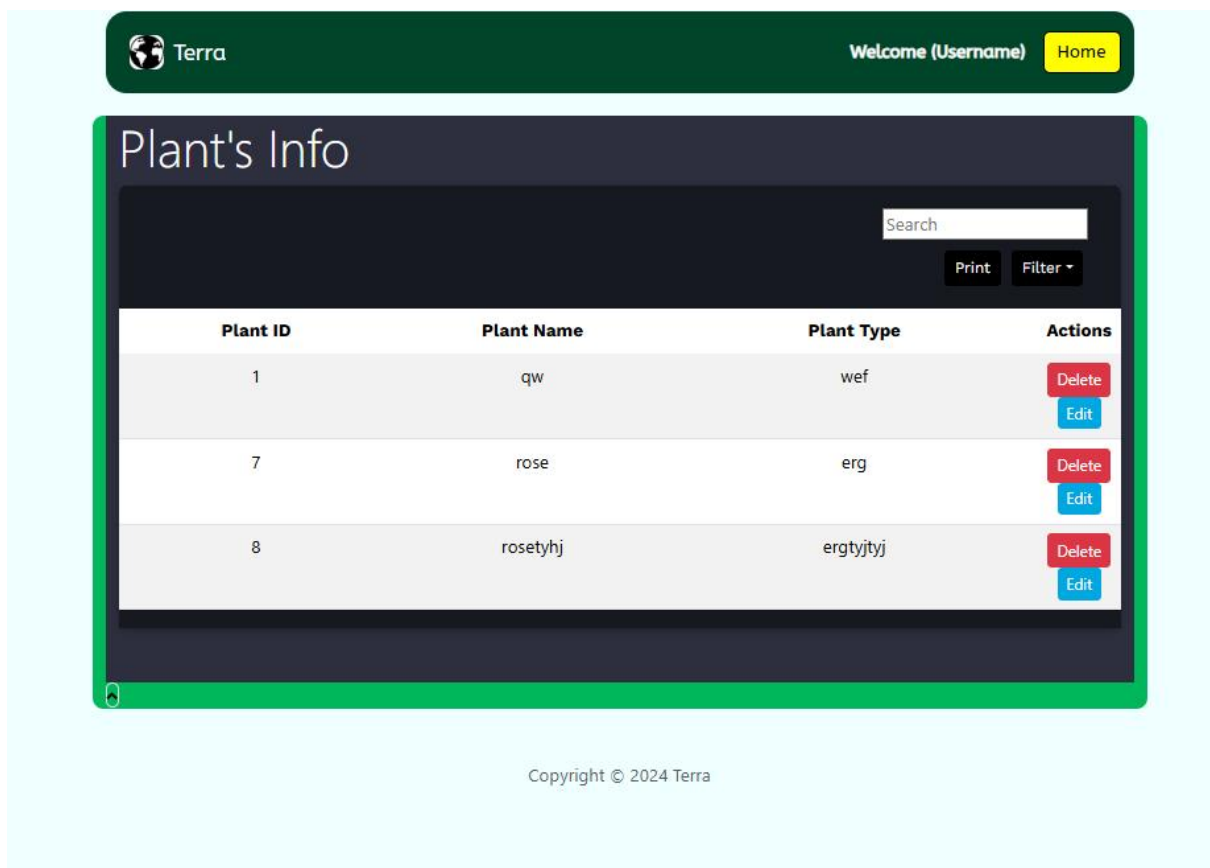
Terra

Welcome (Username) Home

Plant's Info

Search

Print Filter

| Plant ID | Plant Name | Plant Type | Actions |
|---|---|---|---|
| 1 | qw | wef | Delete Edit |
| 7 | rose | erg | Delete Edit |
| 8 | rosetyhj | ergtyjtyj | Delete Edit |

Copyright © 2024 Terra